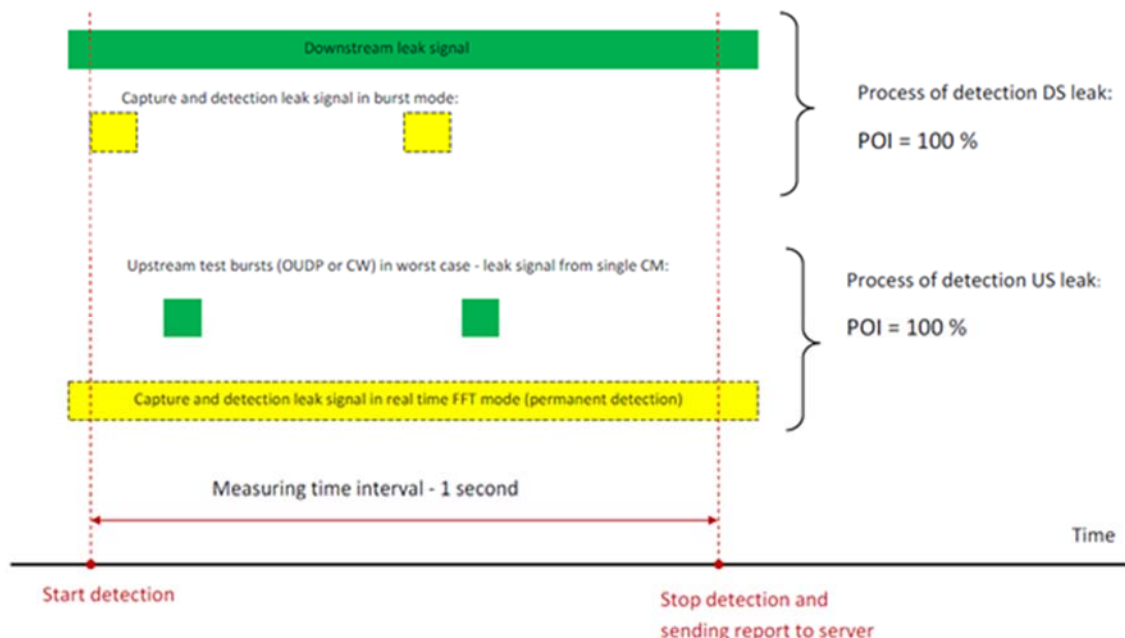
Downstream leak signal

Capture and detection leak signal in burst mode:

Process of detection DS leak:

POI = 100 %

Upstream test bursts (OUDP or CW) in worst case - leak signal from single CM:

Process of detection US leak:

POI = 100 %

Capture and detection leak signal in real time FFT mode (permanent detection)

Measuring time interval - 1 second

Time

Start detection

Stop detection and sending report to server